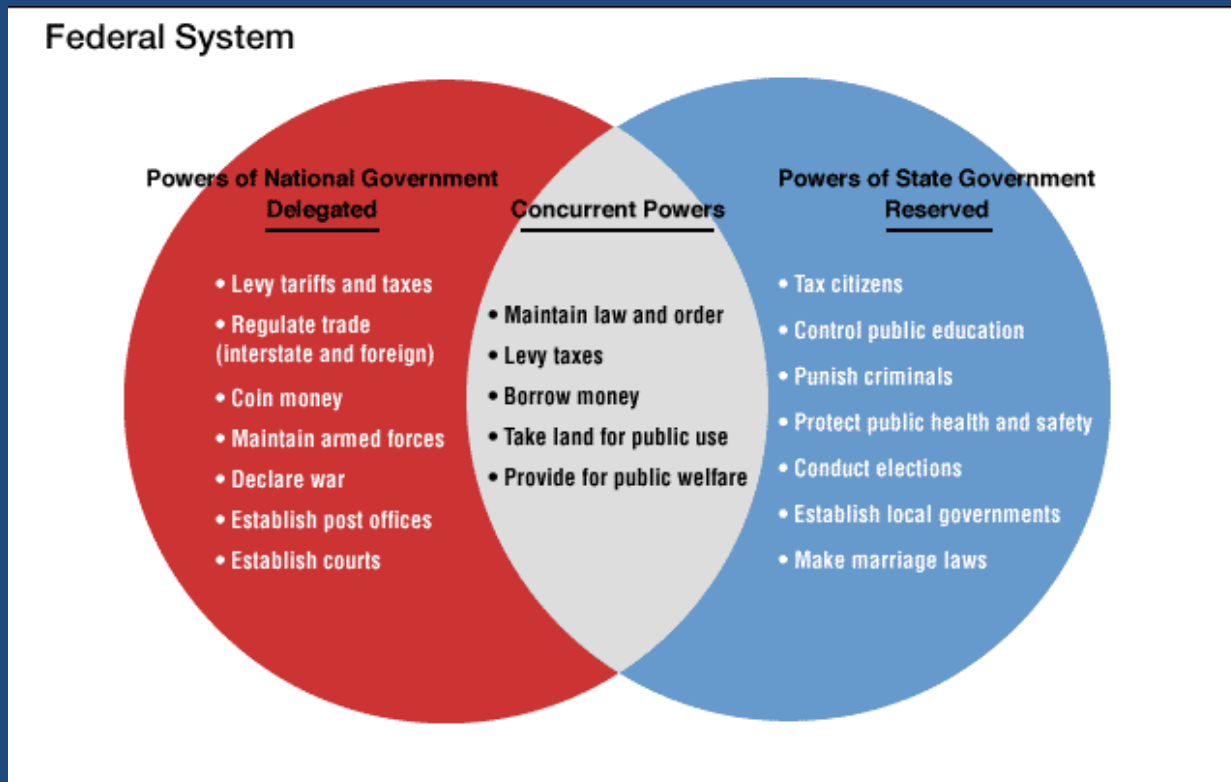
Federal System

Powers of National Government
Delegated

• Levy tariffs and taxes
• Regulate trade (interstate and foreign)
• Coin money
• Maintain armed forces
• Declare war
• Establish post offices
• Establish courts

Concurrent Powers

• Maintain law and order
• Levy taxes
• Borrow money
• Take land for public use
• Provide for public welfare

Powers of State Government
Reserved

• Tax citizens
• Control public education
• Punish criminals
• Protect public health and safety
• Conduct elections
• Establish local governments
• Make marriage laws